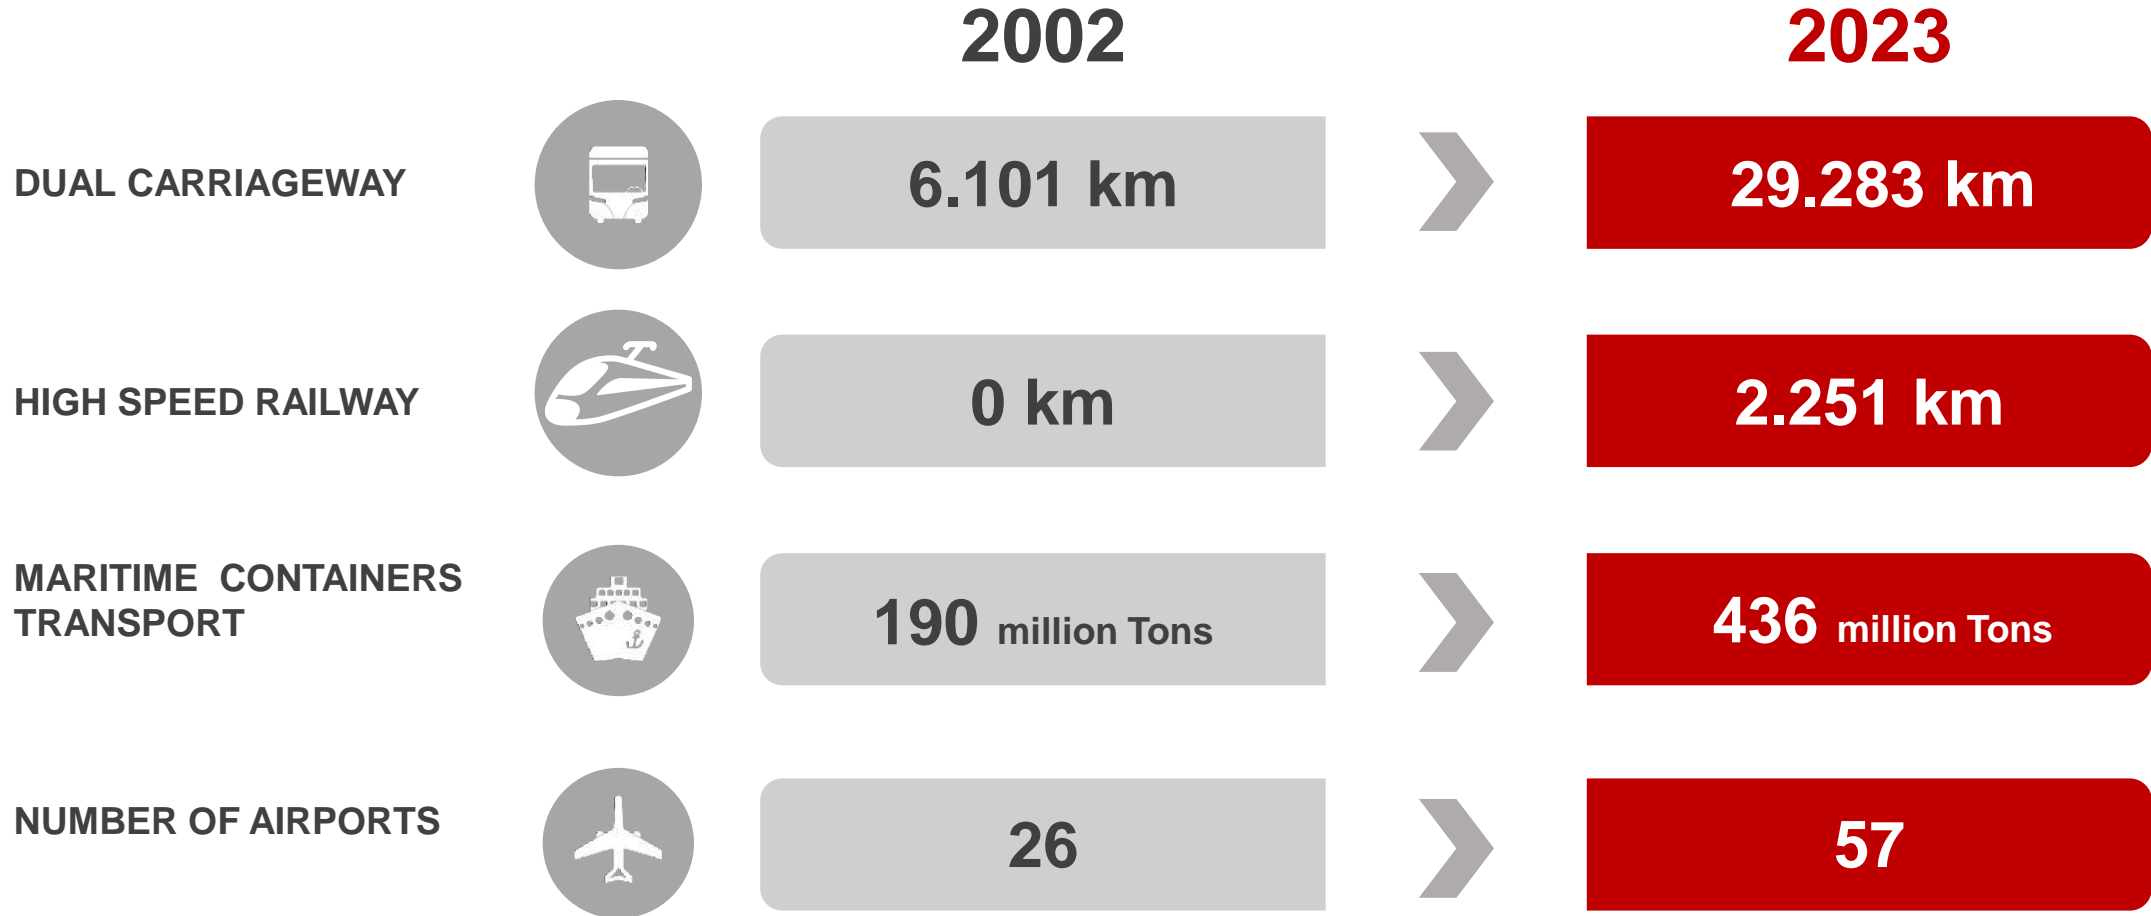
| | 2002 | 2023 |
|---|---|---|
| DUAL CARRIAGEWAY | 6.101 km | 29.283 km |
| HIGH SPEED RAILWAY | 0 km | 2.251 km |
| MARITIME CONTAINERS TRANSPORT | 190 million Tons | 436 million Tons |
| NUMBER OF AIRPORTS | 26 | 57 |